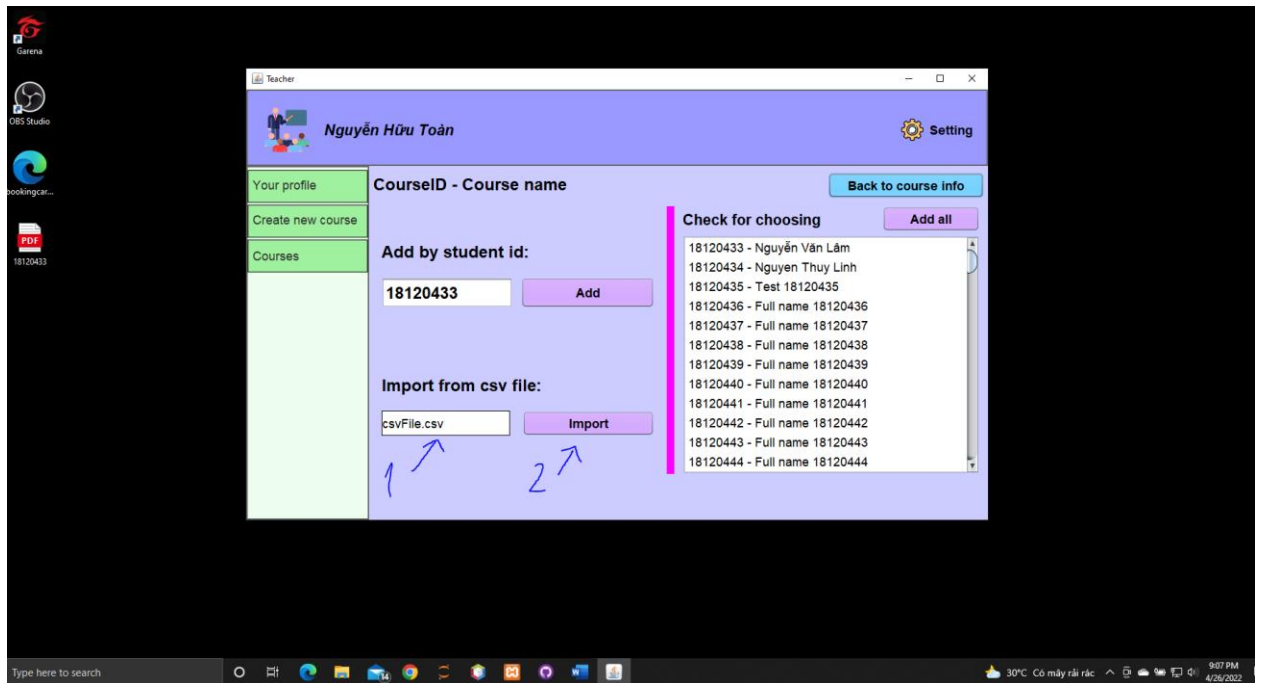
Garena

OBS Studio

bookingcar...

PDF
18120433

Teacher

Nguyễn Hữu Toàn

Setting

Your profile

Create new course

Courses

CourseID - Course name

Back to course info

Check for choosing

Add all

Add by student id:

18120433

Add

Import from csv file:

csvFile.csv

Import

1

2

18120433 - Nguyễn Văn Lâm
18120434 - Nguyen Thuy Linh
18120435 - Test 18120435
18120436 - Full name 18120436
18120437 - Full name 18120437
18120438 - Full name 18120438
18120439 - Full name 18120439
18120440 - Full name 18120440
18120441 - Full name 18120441
18120442 - Full name 18120442
18120443 - Full name 18120443
18120444 - Full name 18120444

Type here to search

30°C Có mây rải rác

9:07 PM
4/26/2022